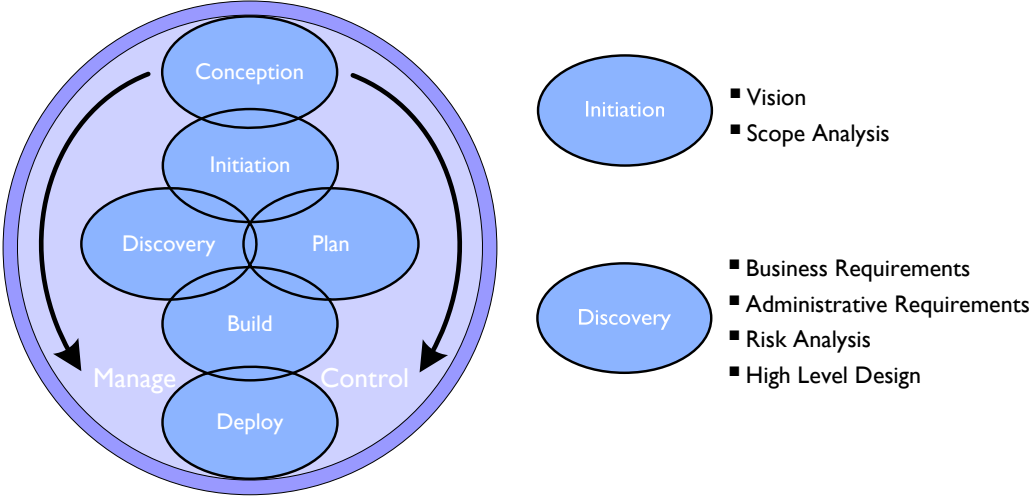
Conception

Initiation

Discovery

Plan

Build

Manage

Control

Deploy

Initiation

- Vision
- Scope Analysis

Discovery

- Business Requirements
- Administrative Requirements
- Risk Analysis
- High Level Design